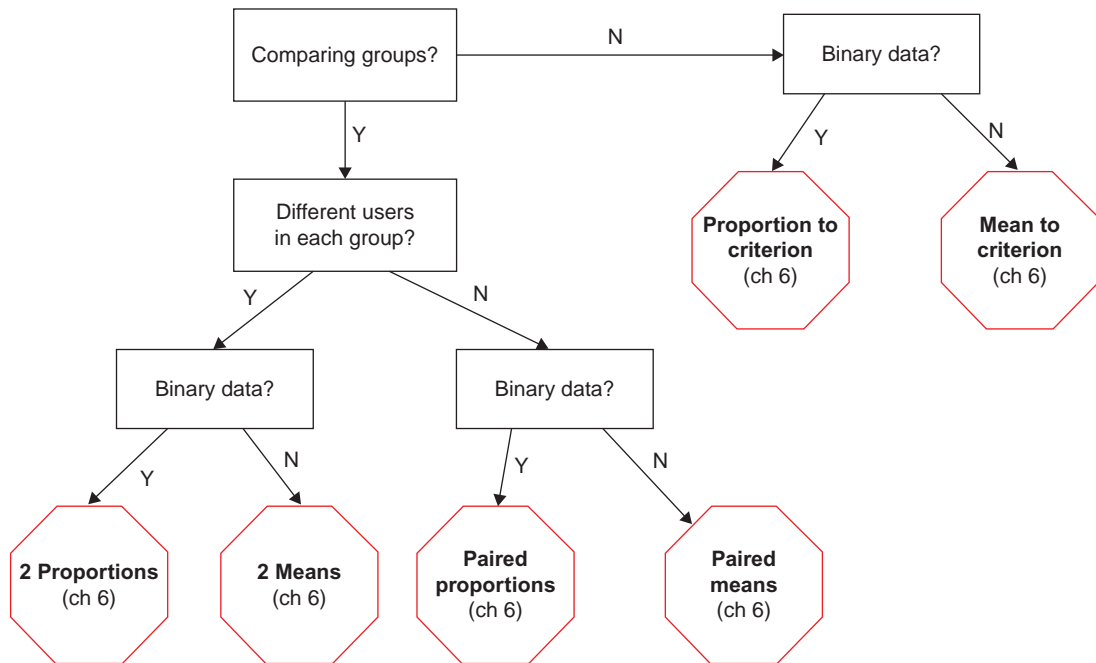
Comparing groups?

N

Binary data?

Y

Y

N

Different users in each group?

**Proportion to criterion** (ch 6)

**Mean to criterion** (ch 6)

Y

N

Binary data?

Binary data?

Y

N

Y

N

**2 Proportions** (ch 6)

**2 Means** (ch 6)

**Paired proportions** (ch 6)

**Paired means** (ch 6)